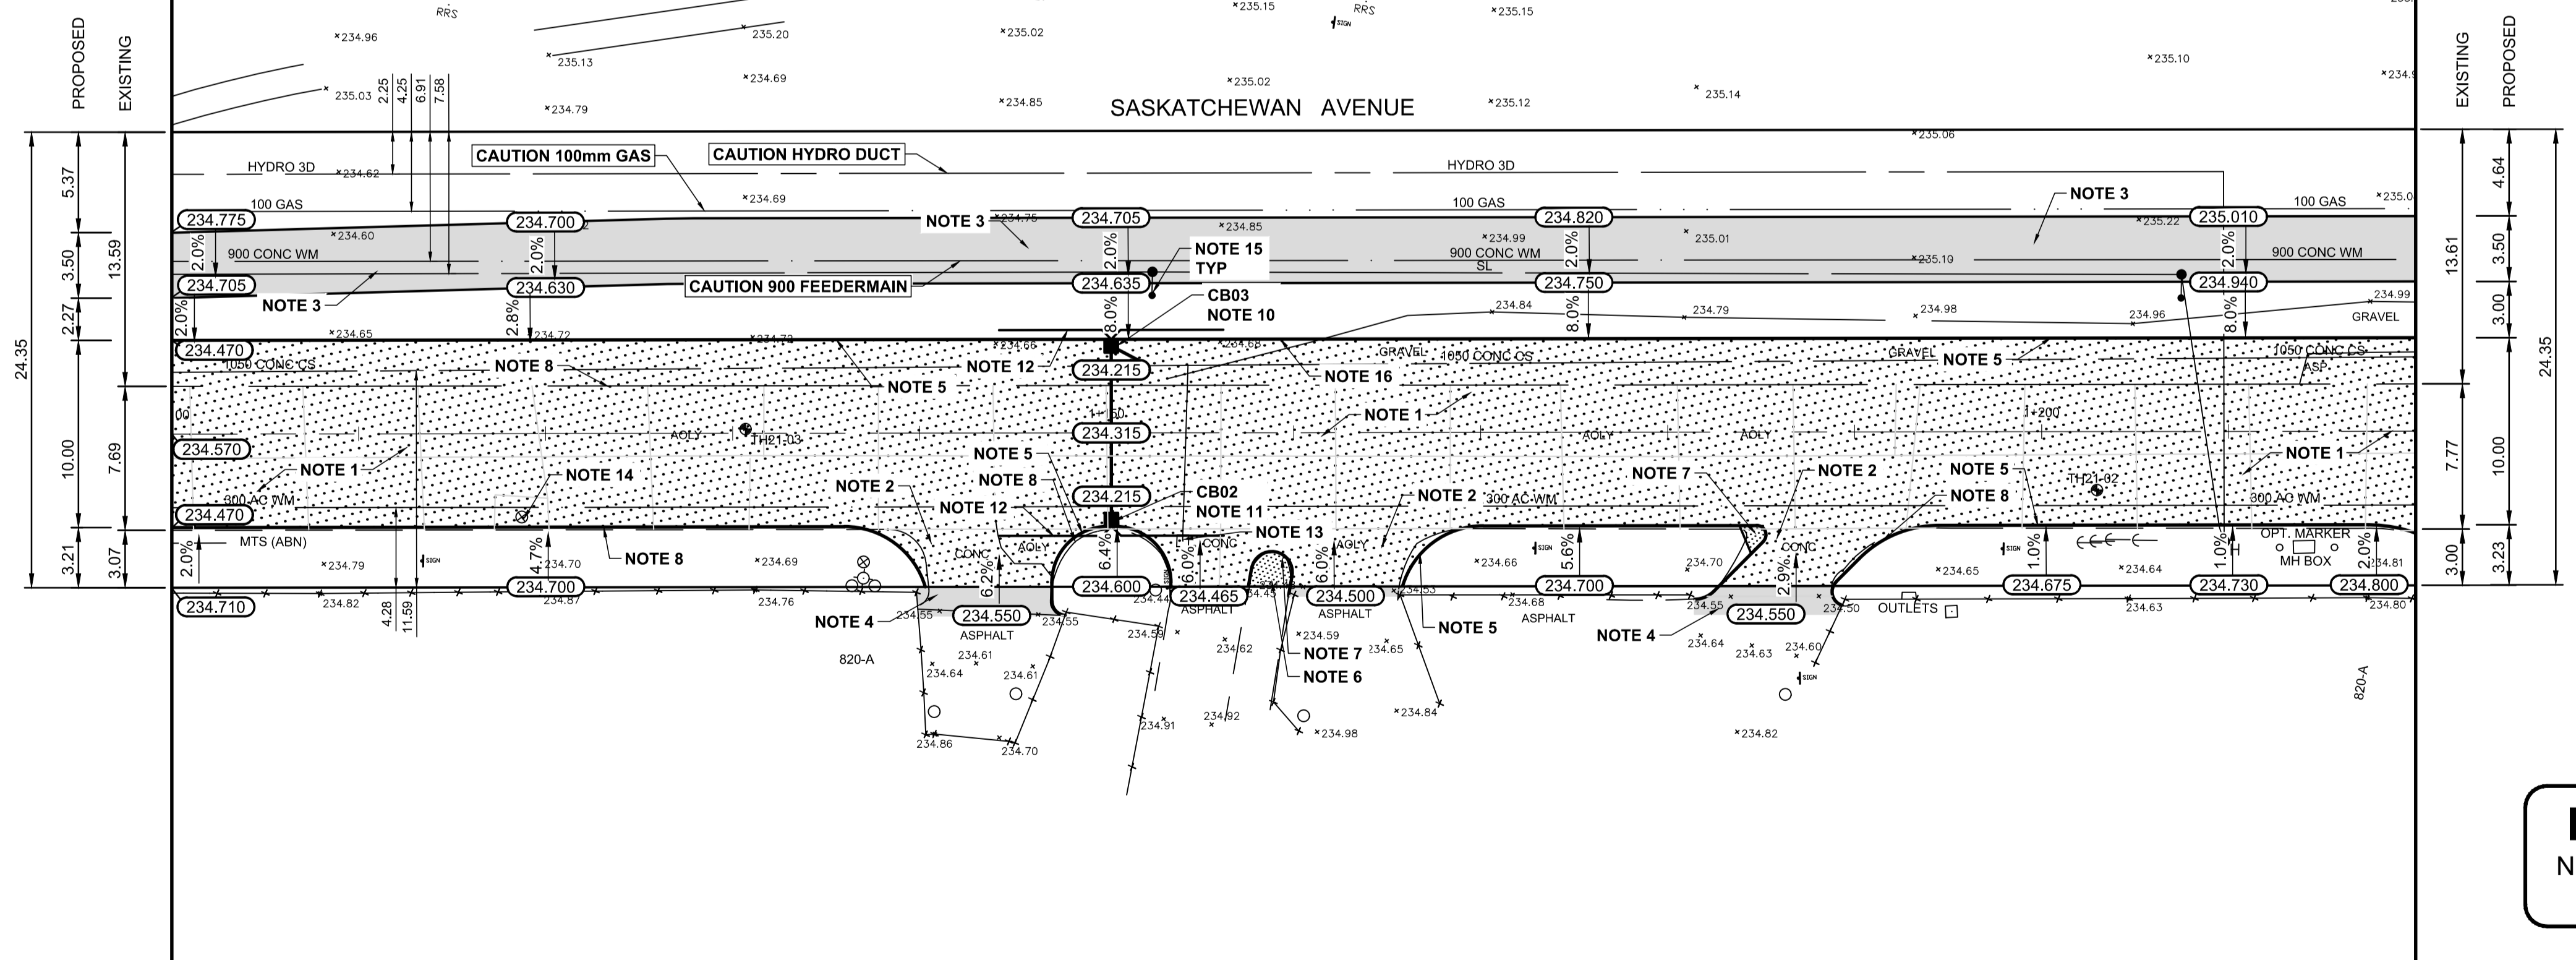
PROPOSED
EXISTING
RRS
234.96
235.20
235.13
235.03
2.25
4.25
6.91
7.58
234.69
234.79
235.02
235.15
235.02
234.85
SASKATCHEWAN AVENUE
RRS
235.15
235.12
235.14
235.10
235.06
EXISTING
PROPOSED
5.37
3.50
2.27
24.35
10.00
3.21
13.59
7.69
3.07
HYDRO 3D
234.62
CAUTION 100mm GAS
CAUTION HYDRO DUCT
HYDRO 3D
100 GAS
234.69
100 GAS
NOTE 3
100 GAS
234.775
234.700
NOTE 3
234.75
234.705
234.85
234.820
235.010
2.0%
234.60
900 CONC WM
2.0%
2.0%
NOTE 15
TYP
234.99
900 CONC WM
SL
2.0%
235.01
235.22
2.0%
900 CONC WM
235.10
234.705
NOTE 3
234.630
CAUTION 900 FEEDERMAIN
234.635
234.750
234.940
2.0%
2.8%
CB03
NOTE 10
234.84
234.79
234.98
234.96
234.99
GRAVEL
234.65
234.72
8.0%
8.0%
8.0%
234.470
1050 CONC CS
NOTE 8
NOTE 5
NOTE 12
234.215
GRAVEL
1050 CONC CS
NOTE 16
GRAVEL
NOTE 5
1050 CONC CS
ASP
1+150
NOTE 1
1+200
234.570
AOLY
TH21-03
234.315
AOLY
AOLY
NOTE 1
NOTE 1
NOTE 14
NOTE 5
NOTE 8
NOTE 7
NOTE 2
NOTE 5
NOTE 8
TH21-02
300 AC WM
NOTE 2
234.215
CB02
NOTE 11
NOTE 2
300 AC WM
300 AC WM
234.470
NOTE 12
NOTE 13
OPT. MARKER
MH BOX
13.61
4.64
3.50
3.00
24.35
10.00
7.77
3.00
3.23
2.0%
MTS (ABN)
NOTE 8
4.7%
234.70
234.79
234.69
CONC
AOLY
6.4%
CONC
6.0%
AOLY
6.0%
5.6%
234.70
CONC
2.9%
1.0%
1.0%
2.0%
234.81
6.2%
234.66
234.65
234.64
234.700
234.600
234.465
234.500
234.700
234.675
234.730
234.800
234.710
234.82
234.87
234.76
234.44
234.45
234.53
234.68
234.50
OUTLETS
234.63
234.80
4.28
11.59
NOTE 4
234.55
234.550
234.55
ASPHALT
ASPHALT
ASPHALT
NOTE 5
ASPHALT
234.55
234.550
NOTE 4
234.59
234.59
234.62
234.65
NOTE 7
NOTE 6
234.64
234.63
234.60
820-A
234.61
234.64
234.61
234.84
234.86
234.70
234.91
234.92
234.98
234.82
820-A
N